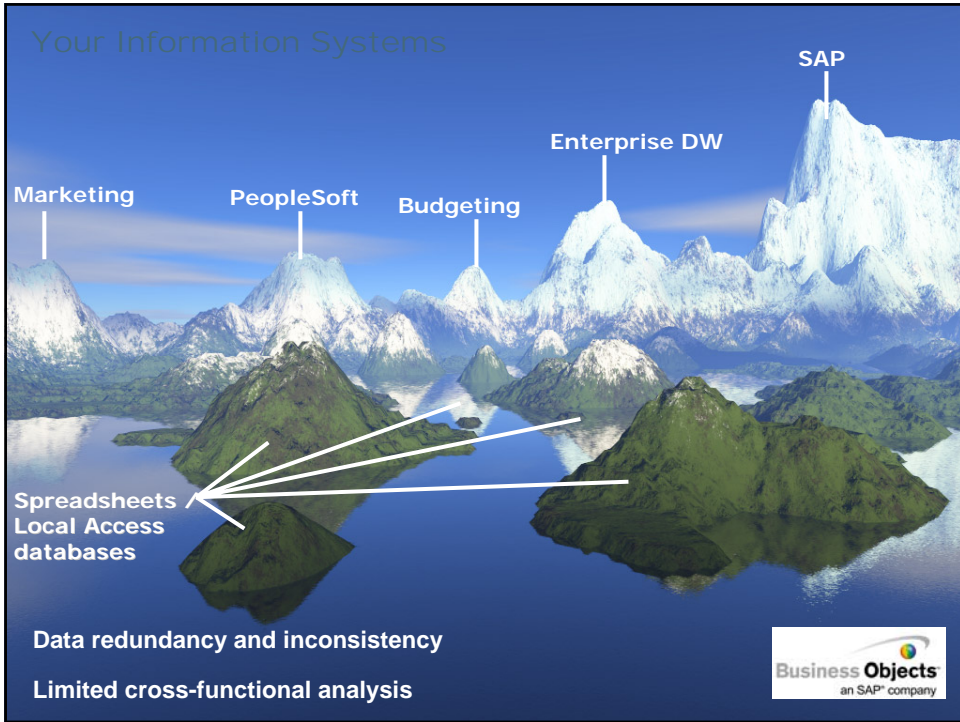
Your Information Systems

SAP

Enterprise DW

Marketing

PeopleSoft

Budgeting

Spreadsheets
Local Access databases

Data redundancy and inconsistency

Limited cross-functional analysis

Business Objects
an SAP® company